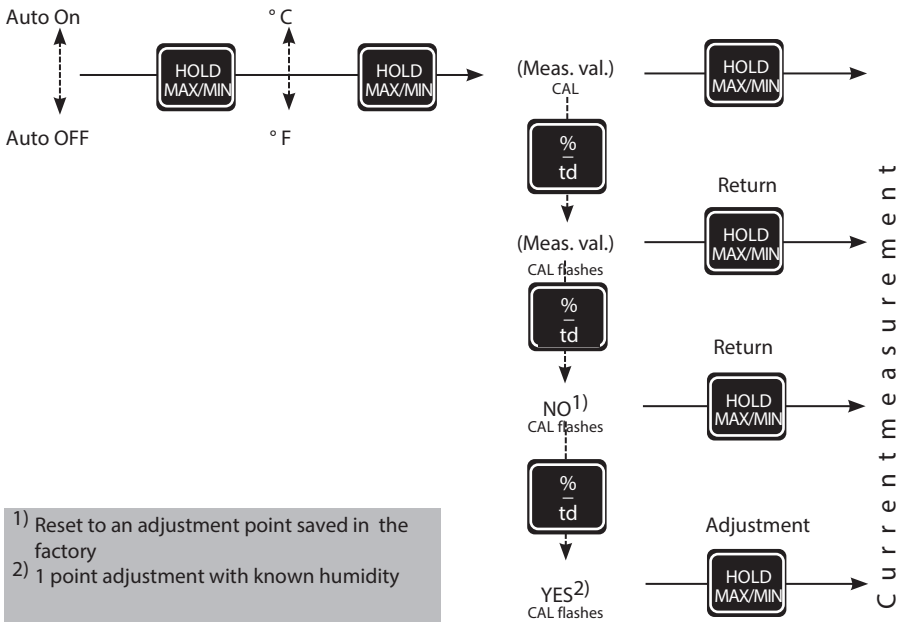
Auto On

Auto OFF

HOLD MAX/MIN

° C

° F

HOLD MAX/MIN

(Meas. val.)
CAL

HOLD MAX/MIN

%
–
td

Return

(Meas. val.)
CAL flashes

HOLD MAX/MIN

%
–
td

Return

NO$^{1)}$
CAL flashes

HOLD MAX/MIN

%
–
td

Adjustment

YES$^{2)}$
CAL flashes

HOLD MAX/MIN

Currentmeasurement

$^{1)}$ Reset to an adjustment point saved in the factory
$^{2)}$ 1 point adjustment with known humidity